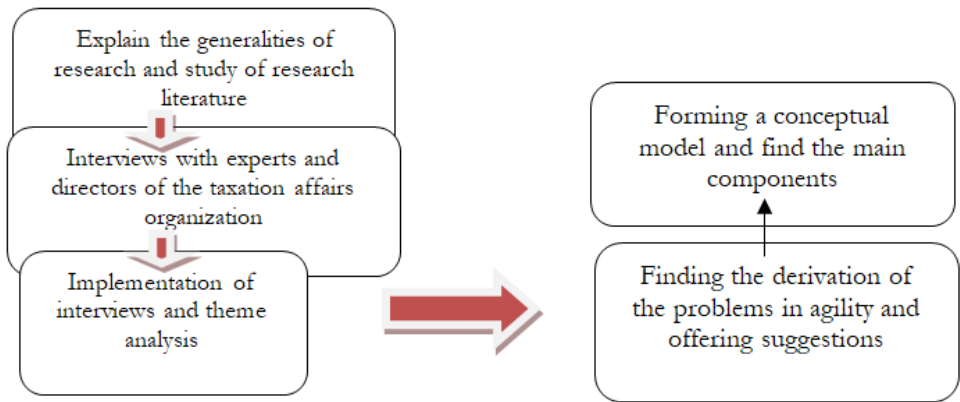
Explain the generalities of research and study of research literature

Interviews with experts and directors of the taxation affairs organization

Implementation of interviews and theme analysis

Forming a conceptual model and find the main components

Finding the derivation of the problems in agility and offering suggestions